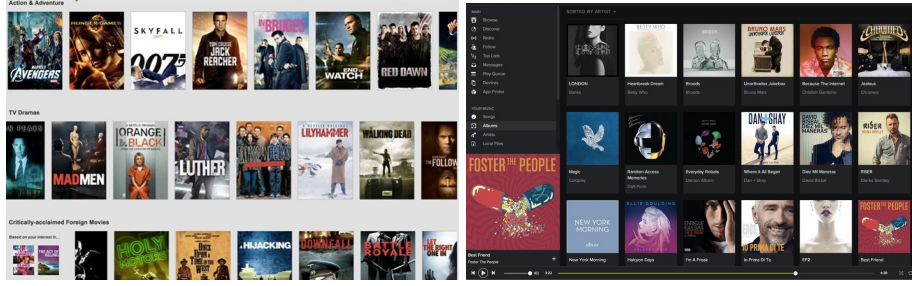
Action & Adventure

AVENGERS

THE HUNGER GAMES

SKYFALL 007

TOM CRUISE JACK REACHER

IN BRUGES

END OF WATCH

RED DAWN

TV Dramas

MADMEN

ORANGE is the new BLACK

LUTHER

LILYHAMMER

THE WALKING DEAD

THE FOLLOWING

Critically-acclaimed Foreign Movies

Based on your interest in...

HOLY MOTORS

HIJACKING

DOWNFALL

BATTLE ROYALE

LET THE RIGHT ONE IN

MAIN

Browse

Discover

Radio

Follow

Top Lists

Messages

Play Queue

Devices

App Finder

YOUR MUSIC

Songs

Albums

Artists

Local Files

SORTED BY ARTIST

LONDON

Banks

Heartbeat Dream

Betty Who

Broods

Broods

Unorthodox Jukebox

Bruno Mars

Because The Internet

Childish Gambino

Jealous

Chromeo

Magic

Coldplay

Random Access Memories

Daft Punk

Everyday Robots

Damon Albarn

Where It All Began

Dan + Shay

Odio Mil Maneras

David Bisbal

RISER

Dierks Bentley

NEW YORK MORNING

New York Morning

Halcyon Days

ELLIE GOULDING

I'm A Freak

Enrique Iglesias

In Primo Di Te

EP2

FOSTER THE PEOPLE

Best Friend

Foster The People

Best Friend

Foster The People

0:22

4:28